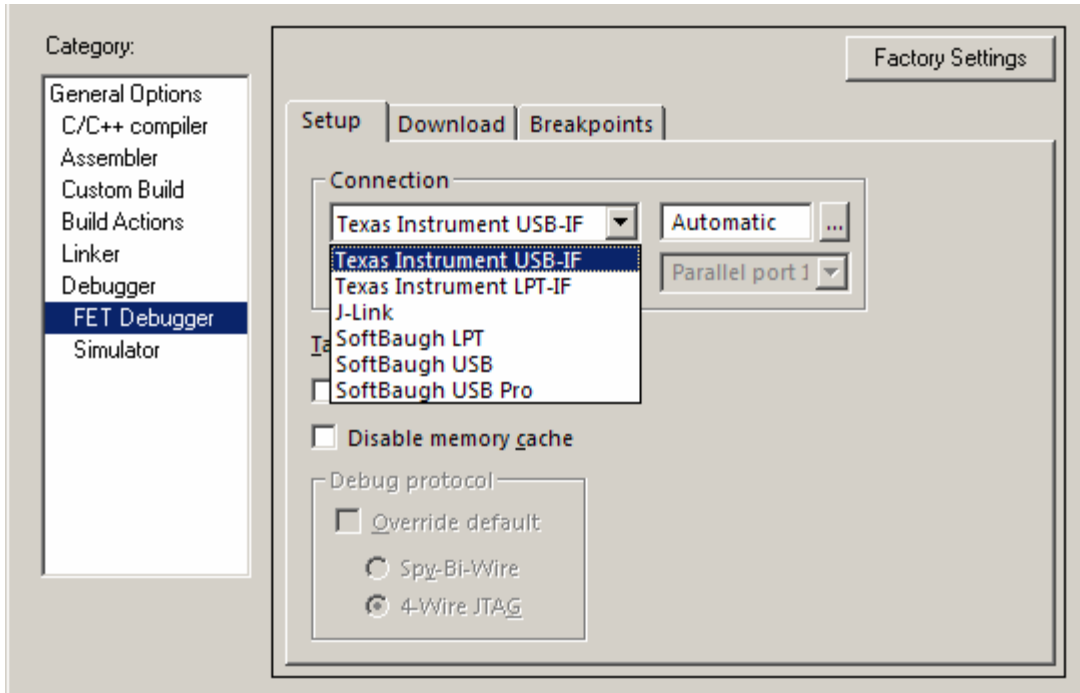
Category:

General Options
C/C++ compiler
Assembler
Custom Build
Build Actions
Linker
Debugger
FET Debugger
Simulator

Factory Settings

Setup
Download
Breakpoints

Connection
Texas Instrument USB-IF
Automatic
...
Texas Instrument USB-IF
Texas Instrument LPT-IF
J-Link
SoftBaugh LPT
SoftBaugh USB
SoftBaugh USB Pro
Parallel port 1

Ta

Disable memory cache

Debug protocol
Override default
Spy-Bi-Wire
4-Wire JTAG